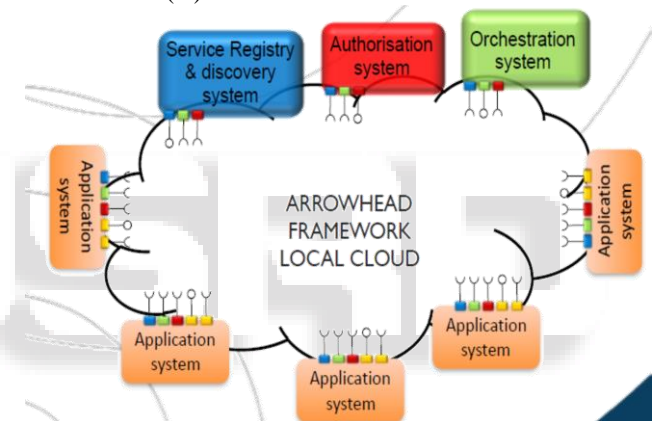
Service Registry & discovery system

Authorisation system

Orchestration system

Application system

ARROWHEAD FRAMEWORK LOCAL CLOUD

Application system

Application system

Application system

Application system